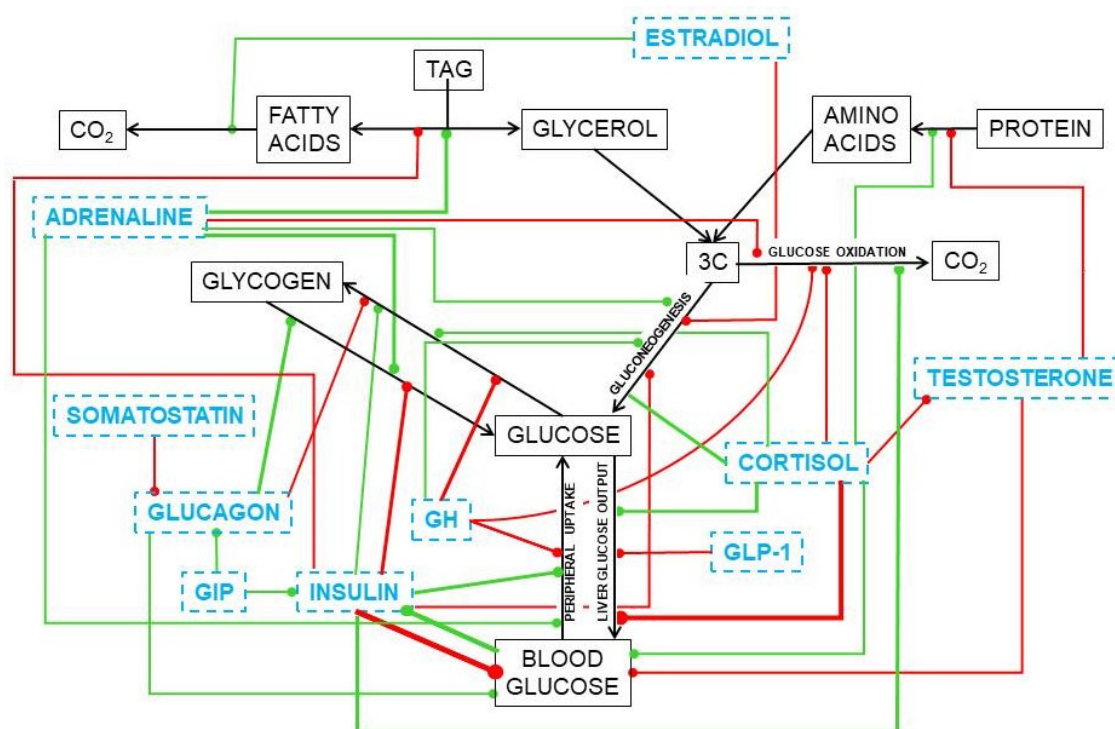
ESTRADIOL
TAG
$CO_2$
FATTY ACIDS
GLYCEROL
AMINO ACIDS
PROTEIN
ADRENALINE
3C
GLUCOSE OXIDATION
$CO_2$
GLYCOGEN
GLUCONEOGENESIS
TESTOSTERONE
SOMATOSTATIN
GLUCOSE
CORTISOL
GLUCAGON
GH
PERIPHERAL UPTAKE
LIVER GLUCOSE OUTPUT
GLP-1
GIP
INSULIN
BLOOD GLUCOSE